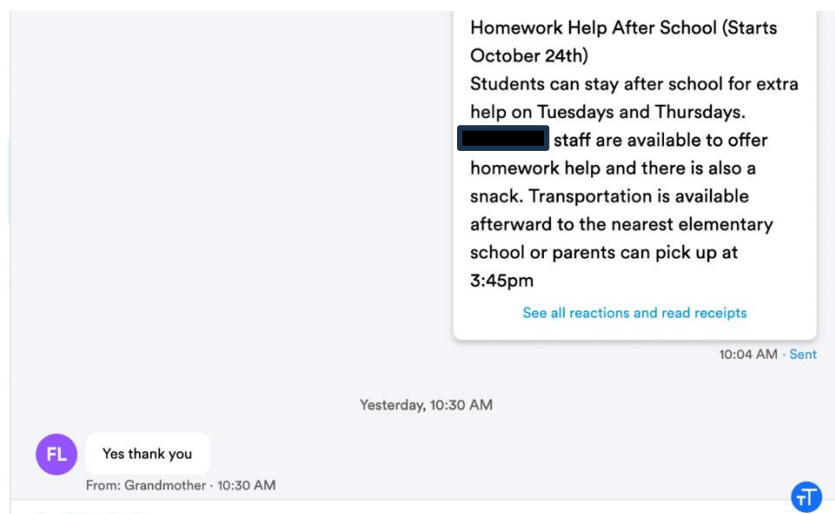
Homework Help After School (Starts October 24th)
Students can stay after school for extra help on Tuesdays and Thursdays. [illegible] staff are available to offer homework help and there is also a snack. Transportation is available afterward to the nearest elementary school or parents can pick up at 3:45pm

See all reactions and read receipts

10:04 AM · Sent

Yesterday, 10:30 AM

FL

Yes thank you

From: Grandmother · 10:30 AM